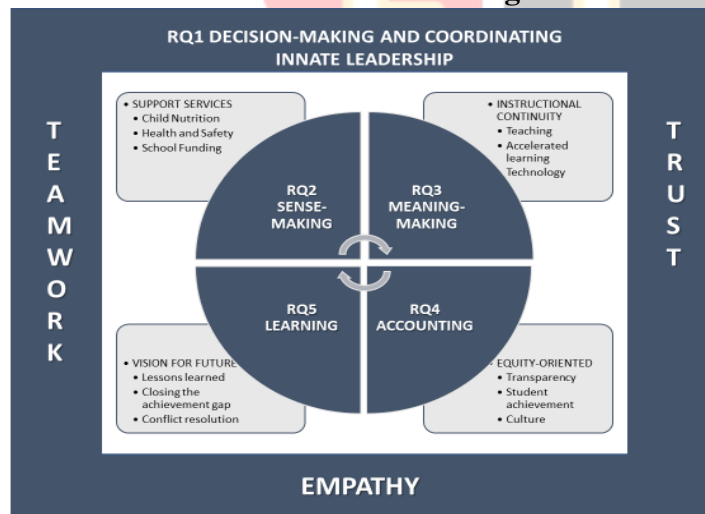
RQ1 DECISION-MAKING AND COORDINATING INNATE LEADERSHIP

TEAMWORK

TRUST

• SUPPORT SERVICES
  • Child Nutrition
  • Health and Safety
  • School Funding

• INSTRUCTIONAL CONTINUITY
  • Teaching
  • Accelerated learning Technology

RQ2 SENSE-MAKING

RQ3 MEANING-MAKING

RQ5 LEARNING

RQ4 ACCOUNTING

• VISION FOR FUTURE
  • Lessons learned
  • Closing the achievement gap
  • Conflict resolution

• EQUITY-ORIENTED
  • Transparency
  • Student achievement
  • Culture

EMPATHY